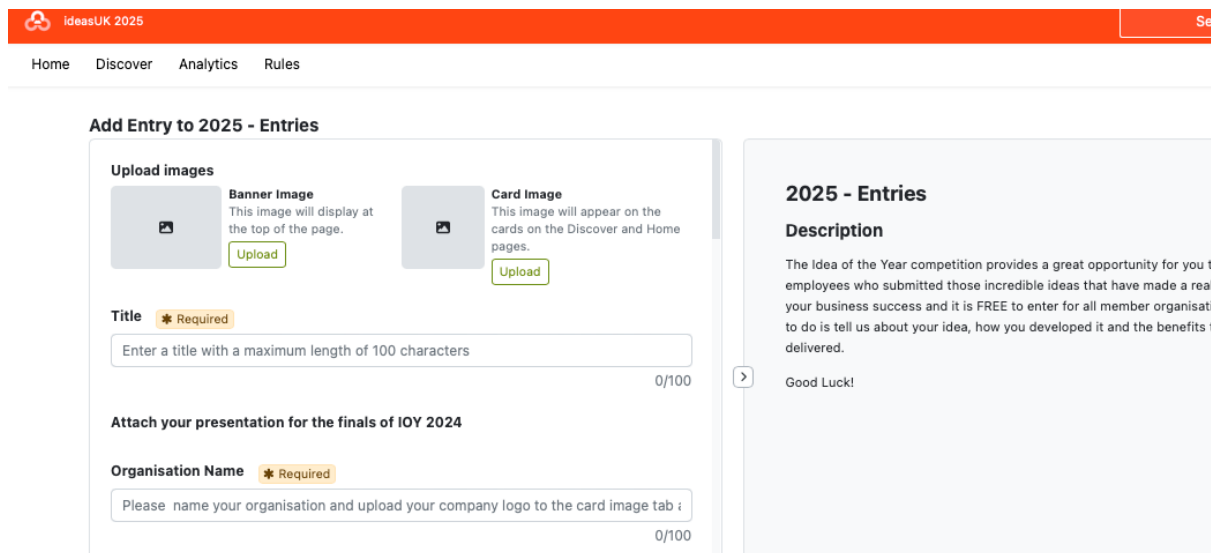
ideasUK 2025

Se

Home Discover Analytics Rules

Add Entry to 2025 - Entries

Upload images

Banner Image
This image will display at the top of the page.
Upload

Card Image
This image will appear on the cards on the Discover and Home pages.
Upload

Title ✱ Required

Enter a title with a maximum length of 100 characters

0/100

Attach your presentation for the finals of IOY 2024

Organisation Name ✱ Required

Please name your organisation and upload your company logo to the card image tab a

0/100

2025 - Entries

Description

The Idea of the Year competition provides a great opportunity for you t employees who submitted those incredible ideas that have made a rea your business success and it is FREE to enter for all member organisati to do is tell us about your idea, how you developed it and the benefits delivered.

Good Luck!